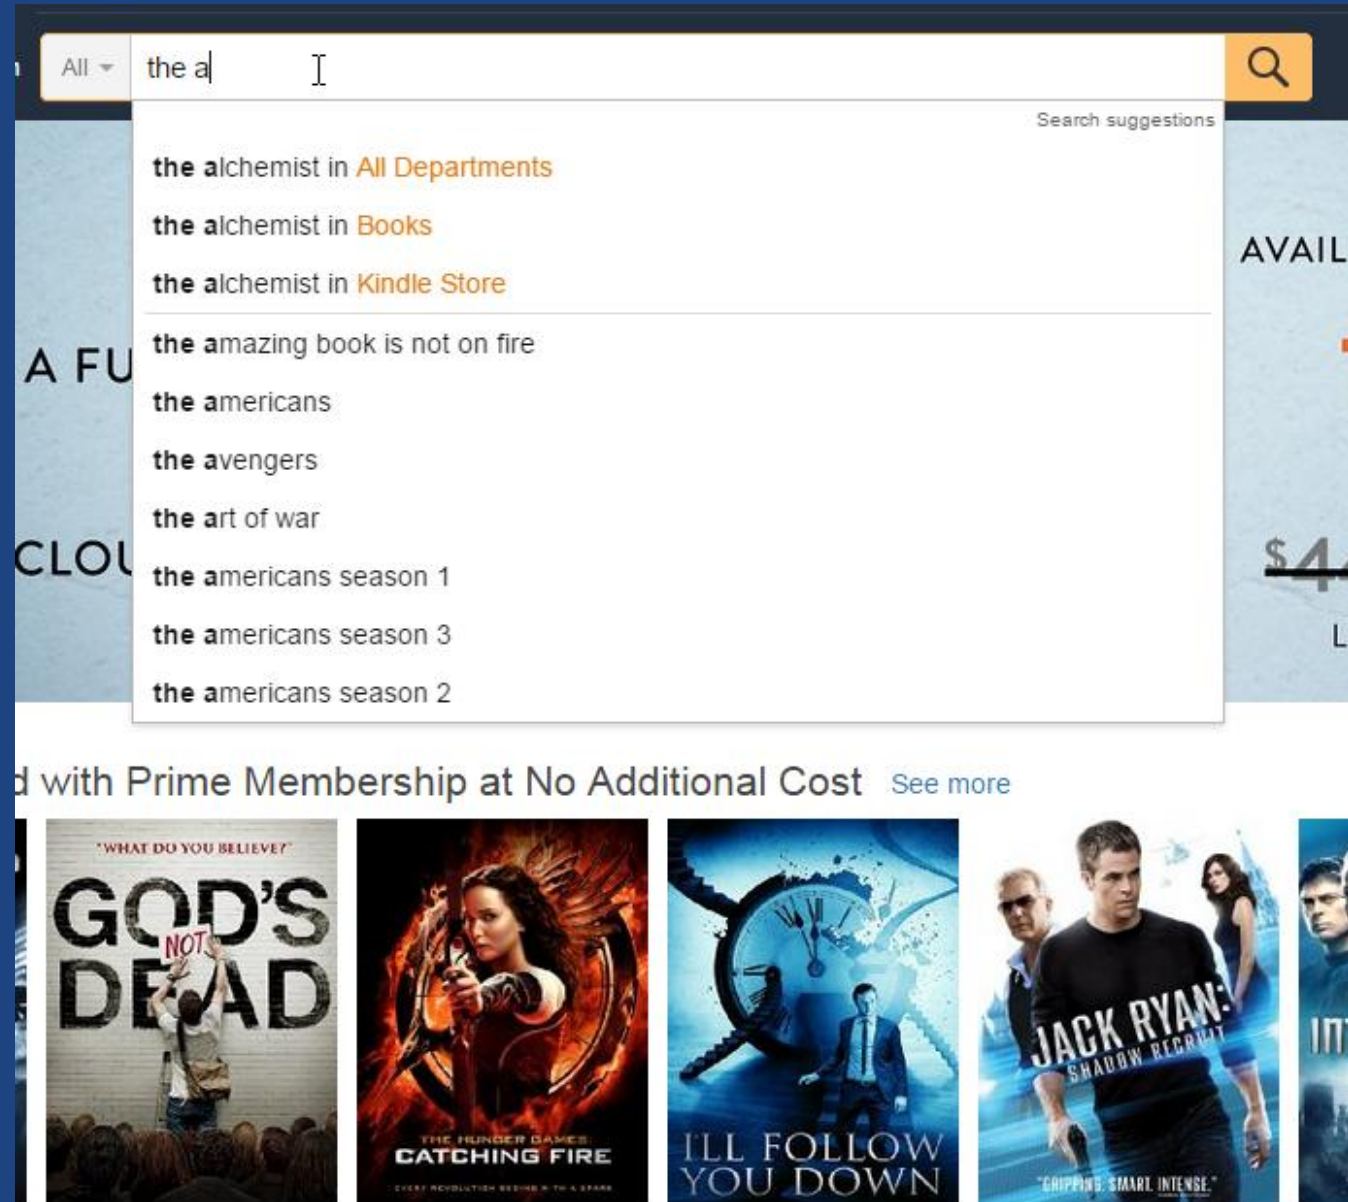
All

the a

Search suggestions

the alchemist in All Departments

the alchemist in Books

the alchemist in Kindle Store

the amazing book is not on fire

the americans

the avengers

the art of war

the americans season 1

the americans season 3

the americans season 2

A FU

CLOU

AVAIL

$4

L

d with Prime Membership at No Additional Cost See more

"WHAT DO YOU BELIEVE?"

GOD'S NOT DEAD

THE HUNGER GAMES CATCHING FIRE

EVERY REVOLUTION BEGINS WITH A SPARK

I'LL FOLLOW YOU DOWN

JACK RYAN: SHADOW RECRUIT

"GRIPPING. SMART. INTENSE."

INT